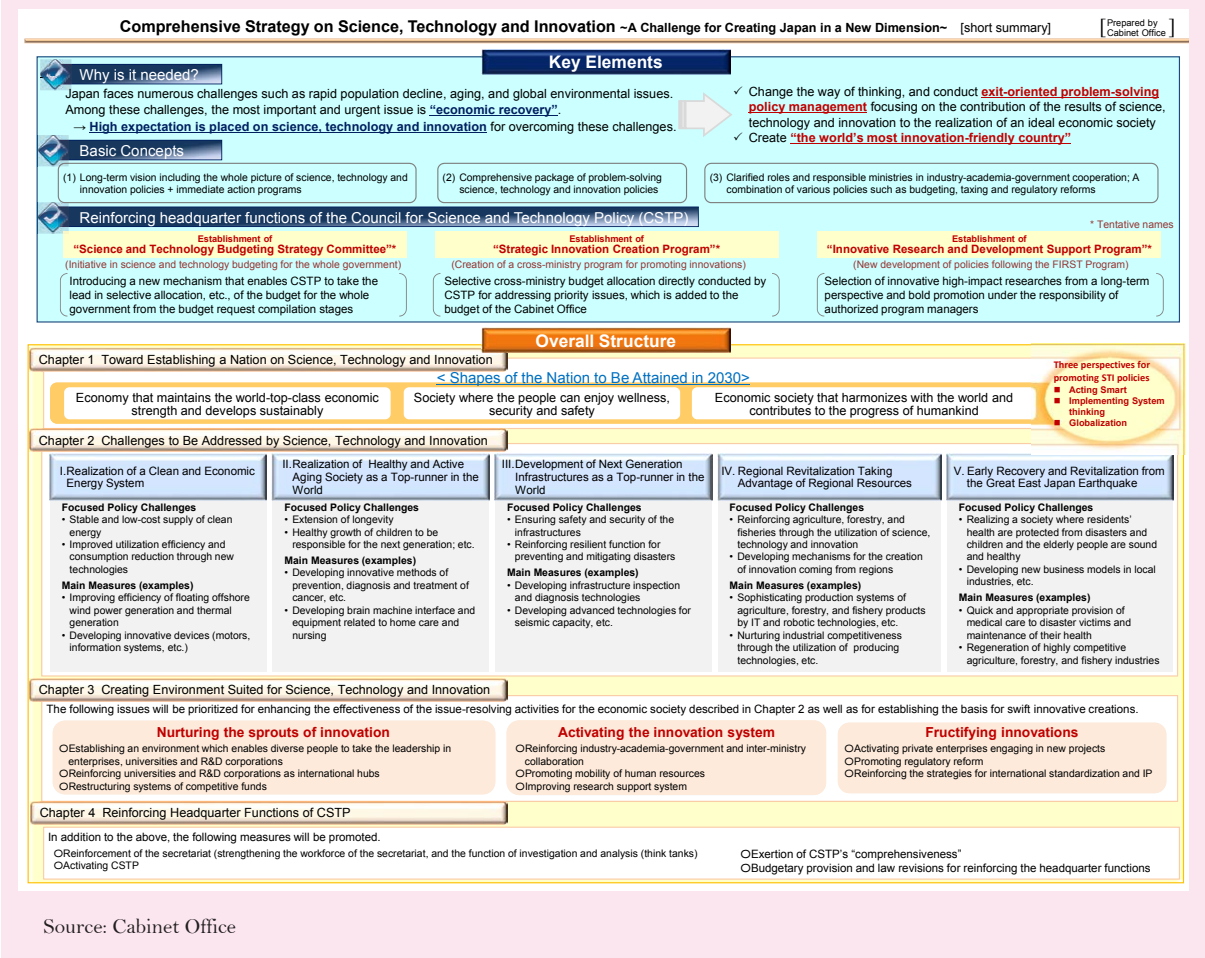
Comprehensive Strategy on Science, Technology and Innovation ~A Challenge for Creating Japan in a New Dimension~ [short summary] [Prepared by Cabinet Office]

Key Elements

Why is it needed?

Japan faces numerous challenges such as rapid population decline, aging, and global environmental issues. Among these challenges, the most important and urgent issue is "economic recovery".
→ High expectation is placed on science, technology and innovation for overcoming these challenges.

✓ Change the way of thinking, and conduct exit-oriented problem-solving policy management focusing on the contribution of the results of science, technology and innovation to the realization of an ideal economic society
✓ Create "the world's most innovation-friendly country"

Basic Concepts

(1) Long-term vision including the whole picture of science, technology and innovation policies + immediate action programs

(2) Comprehensive package of problem-solving science, technology and innovation policies

(3) Clarified roles and responsible ministries in industry-academia-government cooperation; A combination of various policies such as budgeting, taxing and regulatory reforms

Reinforcing headquarter functions of the Council for Science and Technology Policy (CSTP)

* Tentative names

Establishment of "Science and Technology Budgeting Strategy Committee"*
(Initiative in science and technology budgeting for the whole government)
Introducing a new mechanism that enables CSTP to take the lead in selective allocation, etc., of the budget for the whole government from the budget request compilation stages

Establishment of "Strategic Innovation Creation Program"*
(Creation of a cross-ministry program for promoting innovations)
Selective cross-ministry budget allocation directly conducted by CSTP for addressing priority issues, which is added to the budget of the Cabinet Office

Establishment of "Innovative Research and Development Support Program"*
(New development of policies following the FIRST Program)
Selection of innovative high-impact researches from a long-term perspective and bold promotion under the responsibility of authorized program managers

Overall Structure

Chapter 1 Toward Establishing a Nation on Science, Technology and Innovation

< Shapes of the Nation to Be Attained in 2030>

Economy that maintains the world-top-class economic strength and develops sustainably

Society where the people can enjoy wellness, security and safety

Economic society that harmonizes with the world and contributes to the progress of humankind

Three perspectives for promoting STI policies
■ Acting Smart
■ Implementing System thinking
■ Globalization

Chapter 2 Challenges to Be Addressed by Science, Technology and Innovation

I.Realization of a Clean and Economic Energy System
Focused Policy Challenges
• Stable and low-cost supply of clean energy
• Improved utilization efficiency and consumption reduction through new technologies
Main Measures (examples)
• Improving efficiency of floating offshore wind power generation and thermal generation
• Developing innovative devices (motors, information systems, etc.)

II.Realization of Healthy and Active Aging Society as a Top-runner in the World
Focused Policy Challenges
• Extension of longevity
• Healthy growth of children to be responsible for the next generation; etc.
Main Measures (examples)
• Developing innovative methods of prevention, diagnosis and treatment of cancer, etc.
• Developing brain machine interface and equipment related to home care and nursing

III.Development of Next Generation Infrastructures as a Top-runner in the World
Focused Policy Challenges
• Ensuring safety and security of the infrastructures
• Reinforcing resilient function for preventing and mitigating disasters
Main Measures (examples)
• Developing infrastructure inspection and diagnosis technologies
• Developing advanced technologies for seismic capacity, etc.

IV. Regional Revitalization Taking Advantage of Regional Resources
Focused Policy Challenges
• Reinforcing agriculture, forestry, and fisheries through the utilization of science, technology and innovation
• Developing mechanisms for the creation of innovation coming from regions
Main Measures (examples)
• Sophisticating production systems of agriculture, forestry, and fishery products by IT and robotic technologies, etc.
• Nurturing industrial competitiveness through the utilization of producing technologies, etc.

V. Early Recovery and Revitalization from the Great East Japan Earthquake
Focused Policy Challenges
• Realizing a society where residents' health are protected from disasters and children and the elderly people are sound and healthy
• Developing new business models in local industries, etc.
Main Measures (examples)
• Quick and appropriate provision of medical care to disaster victims and maintenance of their health
• Regeneration of highly competitive agriculture, forestry, and fishery industries

Chapter 3 Creating Environment Suited for Science, Technology and Innovation

The following issues will be prioritized for enhancing the effectiveness of the issue-resolving activities for the economic society described in Chapter 2 as well as for establishing the basis for swift innovative creations.

Nurturing the sprouts of innovation
○Establishing an environment which enables diverse people to take the leadership in enterprises, universities and R&D corporations
○Reinforcing universities and R&D corporations as international hubs
○Restructuring systems of competitive funds

Activating the innovation system
○Reinforcing industry-academia-government and inter-ministry collaboration
○Promoting mobility of human resources
○Improving research support system

Fructifying innovations
○Activating private enterprises engaging in new projects
○Promoting regulatory reform
○Reinforcing the strategies for international standardization and IP

Chapter 4 Reinforcing Headquarter Functions of CSTP

In addition to the above, the following measures will be promoted.
○Reinforcement of the secretariat (strengthening the workforce of the secretariat, and the function of investigation and analysis (think tanks)
○Activating CSTP
○Exertion of CSTP's "comprehensiveness"
○Budgetary provision and law revisions for reinforcing the headquarter functions

Source: Cabinet Office